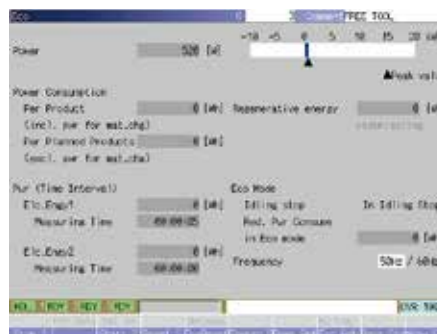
Eco

FREE TOOL

-10 -5 0 5 10 15 20

Power

528 [W]

▲Peak val

Power Consumption

Per Product

0 [Wh]

Regenerative energy

0 [

(incl. pwr for mat.chg)

Per Planned Products

0 [Wh]

(excl. pwr for mat.chg)

Pwr (Time Interval)

Elc.Engy1

0 [Wh]

Measuring Time

00:00:05

Elc.Engy2

0 [Wh]

Measuring Time

00:00:00

Eco Mode

Idling stop

In Idling Sto

Red. Pwr Consume

in Eco mode

0 [

Frequency

50Hz / 60

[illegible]